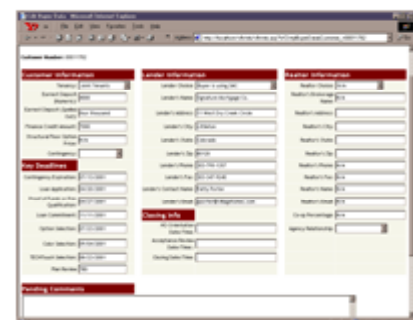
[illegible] - Microsoft Internet Explorer

File Edit View Favorites Tools Help

Address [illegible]

Customer Number: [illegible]

Customer Information

Tenancy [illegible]

Earnest Deposit Amount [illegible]

Earnest Deposit Held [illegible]

Finance Credit Amount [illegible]

Contingency

Key Deadlines

Contingency Expiration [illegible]

Loan Application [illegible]

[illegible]

Loan Commitment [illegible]

Option Selection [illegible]

Color Selection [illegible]

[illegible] Selection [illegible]

Plan Review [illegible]

Lender Information

Lender Choice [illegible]

Lender's Name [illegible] Mortgage Co.

Lender's Address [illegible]

Lender's City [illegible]

Lender's State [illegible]

Lender's Zip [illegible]

Lender's Phone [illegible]

Lender's Fax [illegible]

Lender's Contact Name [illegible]

Lender's Email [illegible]

Closing Info

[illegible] Date/Time

Acceptance/Review Date/Time

Closing Date/Time

Realtor Information

Realtor Choice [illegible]

Realtor's Brokerage Name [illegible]

Realtor's Address

Realtor's City

Realtor's State

Realtor's Zip

Realtor's Phone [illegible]

Realtor's Fax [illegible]

Realtor's Email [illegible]

Co-op Percentage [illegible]

Agency Relationship

Pending Comments